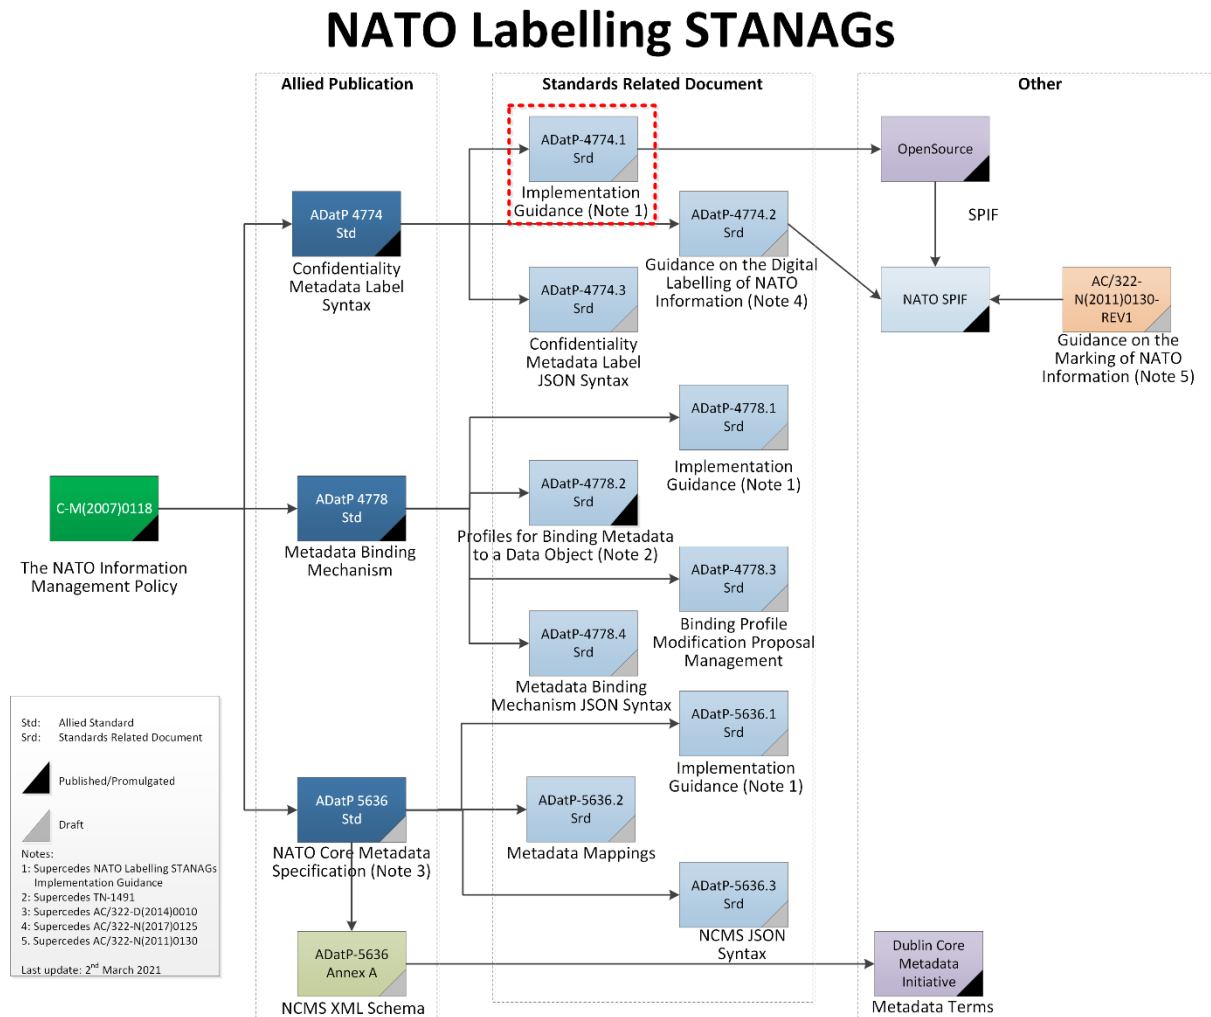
NATO Labelling STANAGs

Allied Publication

Standards Related Document

Other

ADatP-4774.1
Srd
Implementation Guidance (Note 1)

OpenSource

SPIF

ADatP 4774
Std
Confidentiality Metadata Label Syntax

ADatP-4774.2
Srd
Guidance on the Digital Labelling of NATO Information (Note 4)

NATO SPIF

AC/322-N(2011)0130-REV1
Guidance on the Marking of NATO Information (Note 5)

ADatP-4774.3
Srd
Confidentiality Metadata Label JSON Syntax

ADatP-4778.1
Srd
Implementation Guidance (Note 1)

C-M(2007)0118
The NATO Information Management Policy

ADatP 4778
Std
Metadata Binding Mechanism

ADatP-4778.2
Srd
Profiles for Binding Metadata to a Data Object (Note 2)

ADatP-4778.3
Srd
Binding Profile Modification Proposal Management

ADatP-4778.4
Srd
Metadata Binding Mechanism JSON Syntax

ADatP-5636.1
Srd
Implementation Guidance (Note 1)

Std: Allied Standard
Srd: Standards Related Document

Published/Promulgated

Draft

Notes:
1: Supercedes NATO Labelling STANAGs Implementation Guidance
2: Supercedes TN-1491
3: Supercedes AC/322-D(2014)0010
4: Supercedes AC/322-N(2017)0125
5. Supercedes AC/322-N(2011)0130

Last update: 2$^{nd}$ March 2021

ADatP 5636
Std
NATO Core Metadata Specification (Note 3)

ADatP-5636.2
Srd
Metadata Mappings

ADatP-5636.3
Srd
NCMS JSON Syntax

ADatP-5636
Annex A
NCMS XML Schema

Dublin Core Metadata Initiative
Metadata Terms